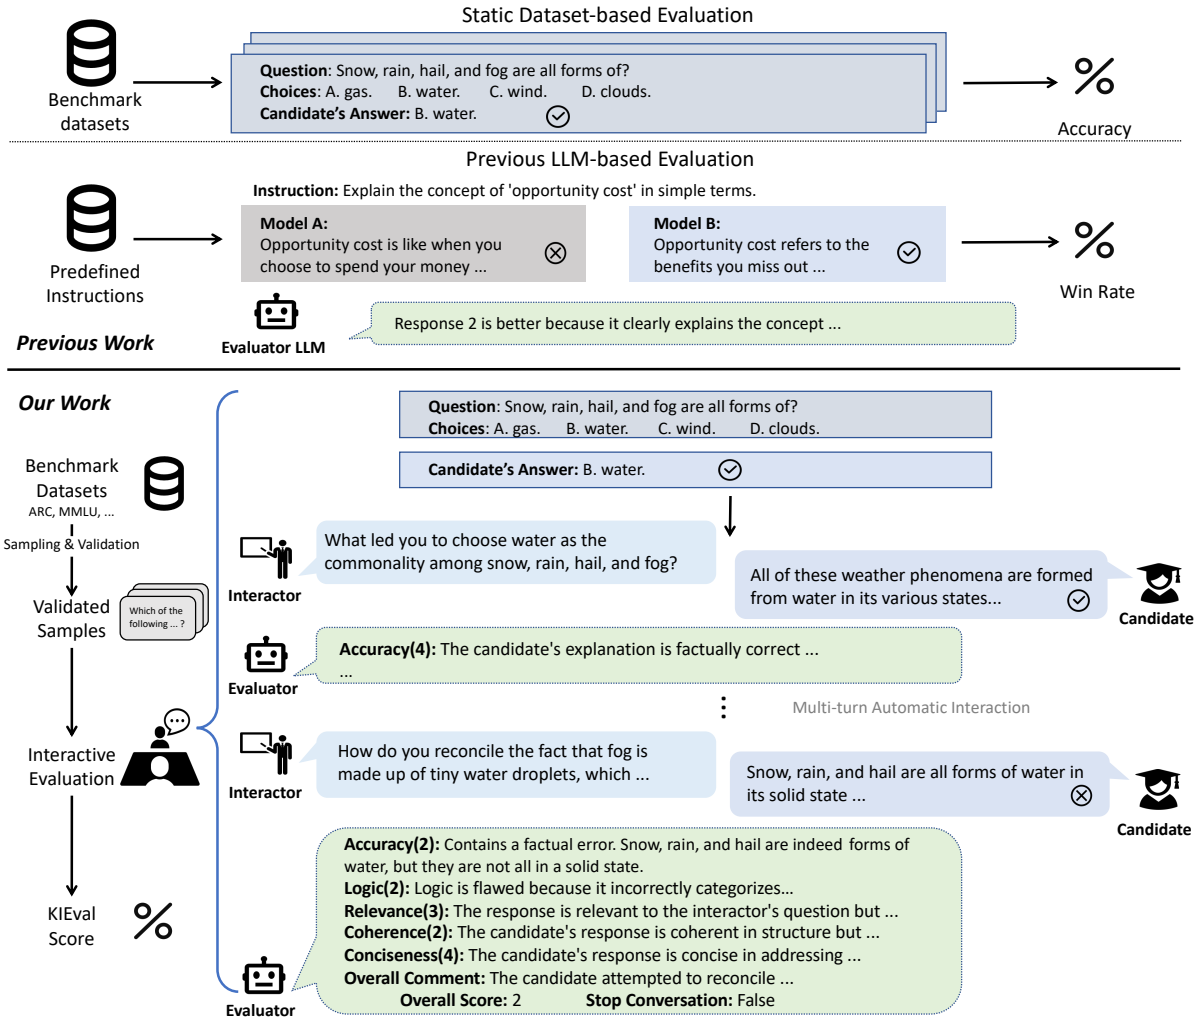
Static Dataset-based Evaluation

Benchmark datasets

**Question**: Snow, rain, hail, and fog are all forms of?
**Choices**: A. gas. B. water. C. wind. D. clouds.
**Candidate's Answer:** B. water.

%

Accuracy

Previous LLM-based Evaluation

**Instruction:** Explain the concept of 'opportunity cost' in simple terms.

Predefined Instructions

**Model A:**
Opportunity cost is like when you choose to spend your money ...

**Model B:**
Opportunity cost refers to the benefits you miss out ...

%

Win Rate

Evaluator LLM

Response 2 is better because it clearly explains the concept ...

**Previous Work**

**Our Work**

Benchmark Datasets
ARC, MMLU, ...

Sampling & Validation

Validated Samples

Which of the following ... ?

Interactive Evaluation

KIEval Score

%

**Question**: Snow, rain, hail, and fog are all forms of?
**Choices**: A. gas. B. water. C. wind. D. clouds.

**Candidate's Answer:** B. water.

Interactor

What led you to choose water as the commonality among snow, rain, hail, and fog?

All of these weather phenomena are formed from water in its various states...

Candidate

Evaluator

**Accuracy(4):** The candidate's explanation is factually correct ...
...

Multi-turn Automatic Interaction

Interactor

How do you reconcile the fact that fog is made up of tiny water droplets, which ...

Snow, rain, and hail are all forms of water in its solid state ...

Candidate

**Accuracy(2):** Contains a factual error. Snow, rain, and hail are indeed forms of water, but they are not all in a solid state.
**Logic(2):** Logic is flawed because it incorrectly categorizes...
**Relevance(3):** The response is relevant to the interactor's question but ...
**Coherence(2):** The candidate's response is coherent in structure but ...
**Conciseness(4):** The candidate's response is concise in addressing ...
**Overall Comment:** The candidate attempted to reconcile ...
**Overall Score:** 2 **Stop Conversation:** False

Evaluator